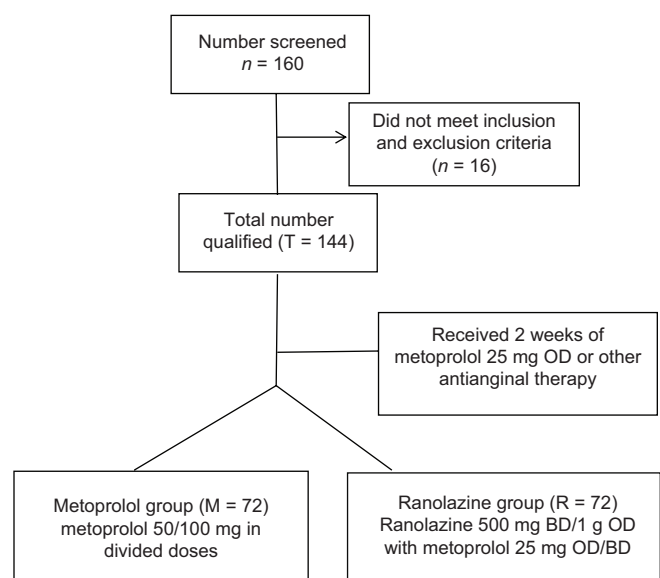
Number screened
$n$ = 160

Did not meet inclusion and exclusion criteria
($n$ = 16)

Total number qualified (T = 144)

Received 2 weeks of metoprolol 25 mg OD or other antianginal therapy

Metoprolol group (M = 72)
metoprolol 50/100 mg in divided doses

Ranolazine group (R = 72)
Ranolazine 500 mg BD/1 g OD with metoprolol 25 mg OD/BD